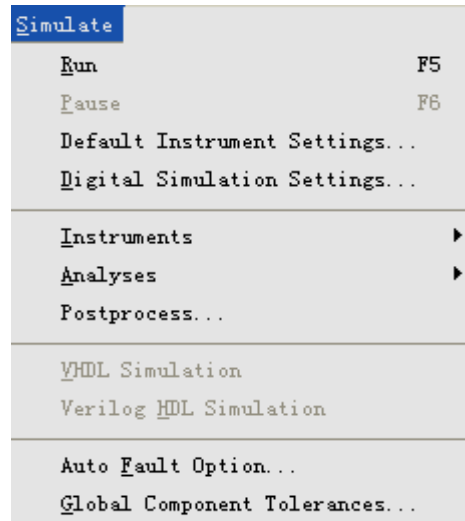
Simulate

Run F5
Pause F6
Default Instrument Settings...
Digital Simulation Settings...

Instruments
Analyses
Postprocess...

VHDL Simulation
Verilog HDL Simulation

Auto Fault Option...
Global Component Tolerances...